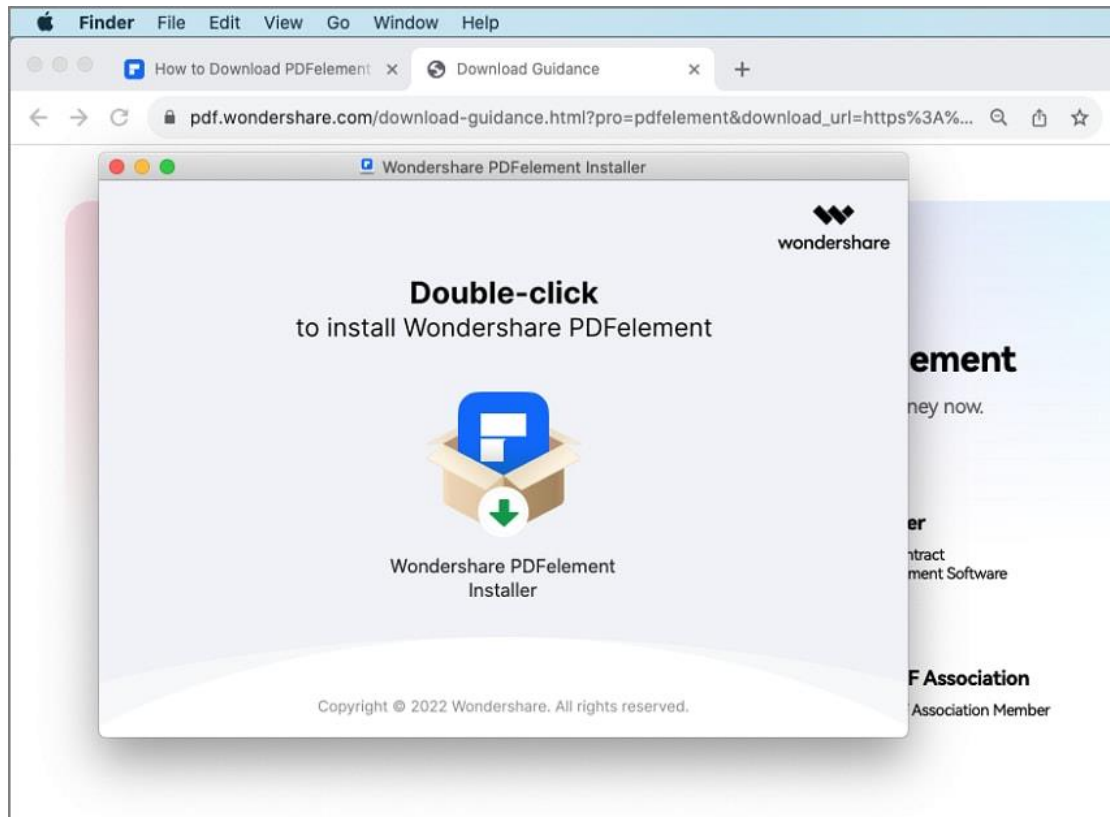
Finder File Edit View Go Window Help

How to Download PDFelement ×
Download Guidance ×
+

pdf.wondershare.com/download-guidance.html?pro=pdfelement&download_url=https%3A%...

Wondershare PDFelement Installer

wondershare

Double-click
to install Wondershare PDFelement

Wondershare PDFelement Installer

Copyright © 2022 Wondershare. All rights reserved.

ement
ney now.

er
ntract
ment Software

F Association
Association Member